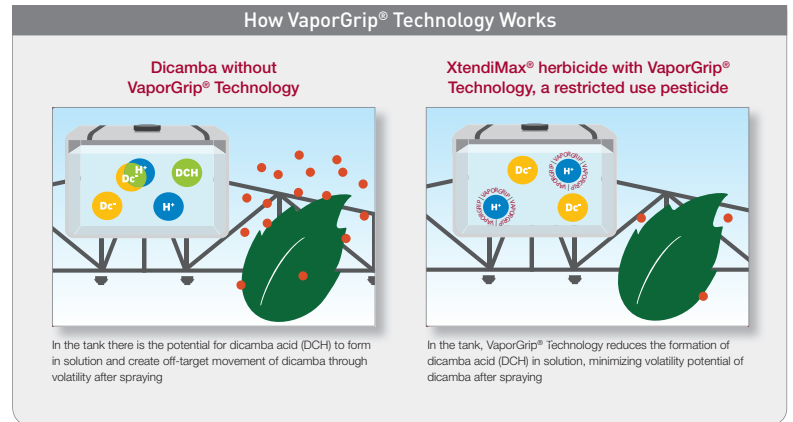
How VaporGrip® Technology Works

Dicamba without VaporGrip® Technology

H⁺
Dc⁻
DCH
Dc⁻
H⁺

In the tank there is the potential for dicamba acid (DCH) to form in solution and create off-target movement of dicamba through volatility after spraying

XtendiMax® herbicide with VaporGrip® Technology, a restricted use pesticide

Dc⁻
VaporGrip
H⁺
VaporGrip
H⁺
Dc⁻

In the tank, VaporGrip® Technology reduces the formation of dicamba acid (DCH) in solution, minimizing volatility potential of dicamba after spraying